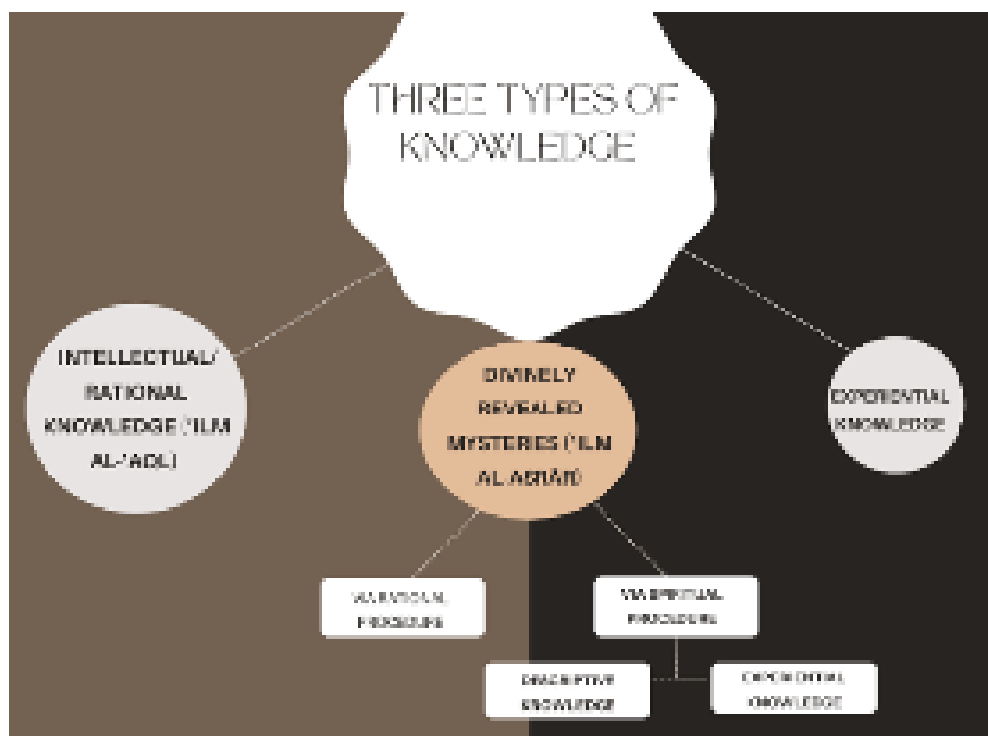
THREE TYPES OF KNOWLEDGE

INTELLECTUAL/ RATIONAL KNOWLEDGE ('ILM AL-'AQL)

DIVINELY REVEALED MYSTERIES ('ILM AL ASRĀR)

EXPERIENTIAL KNOWLEDGE

VIA RATIONAL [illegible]

VIA SPIRITUAL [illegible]

DESCRIPTIVE KNOWLEDGE

EXPERIENTIAL KNOWLEDGE